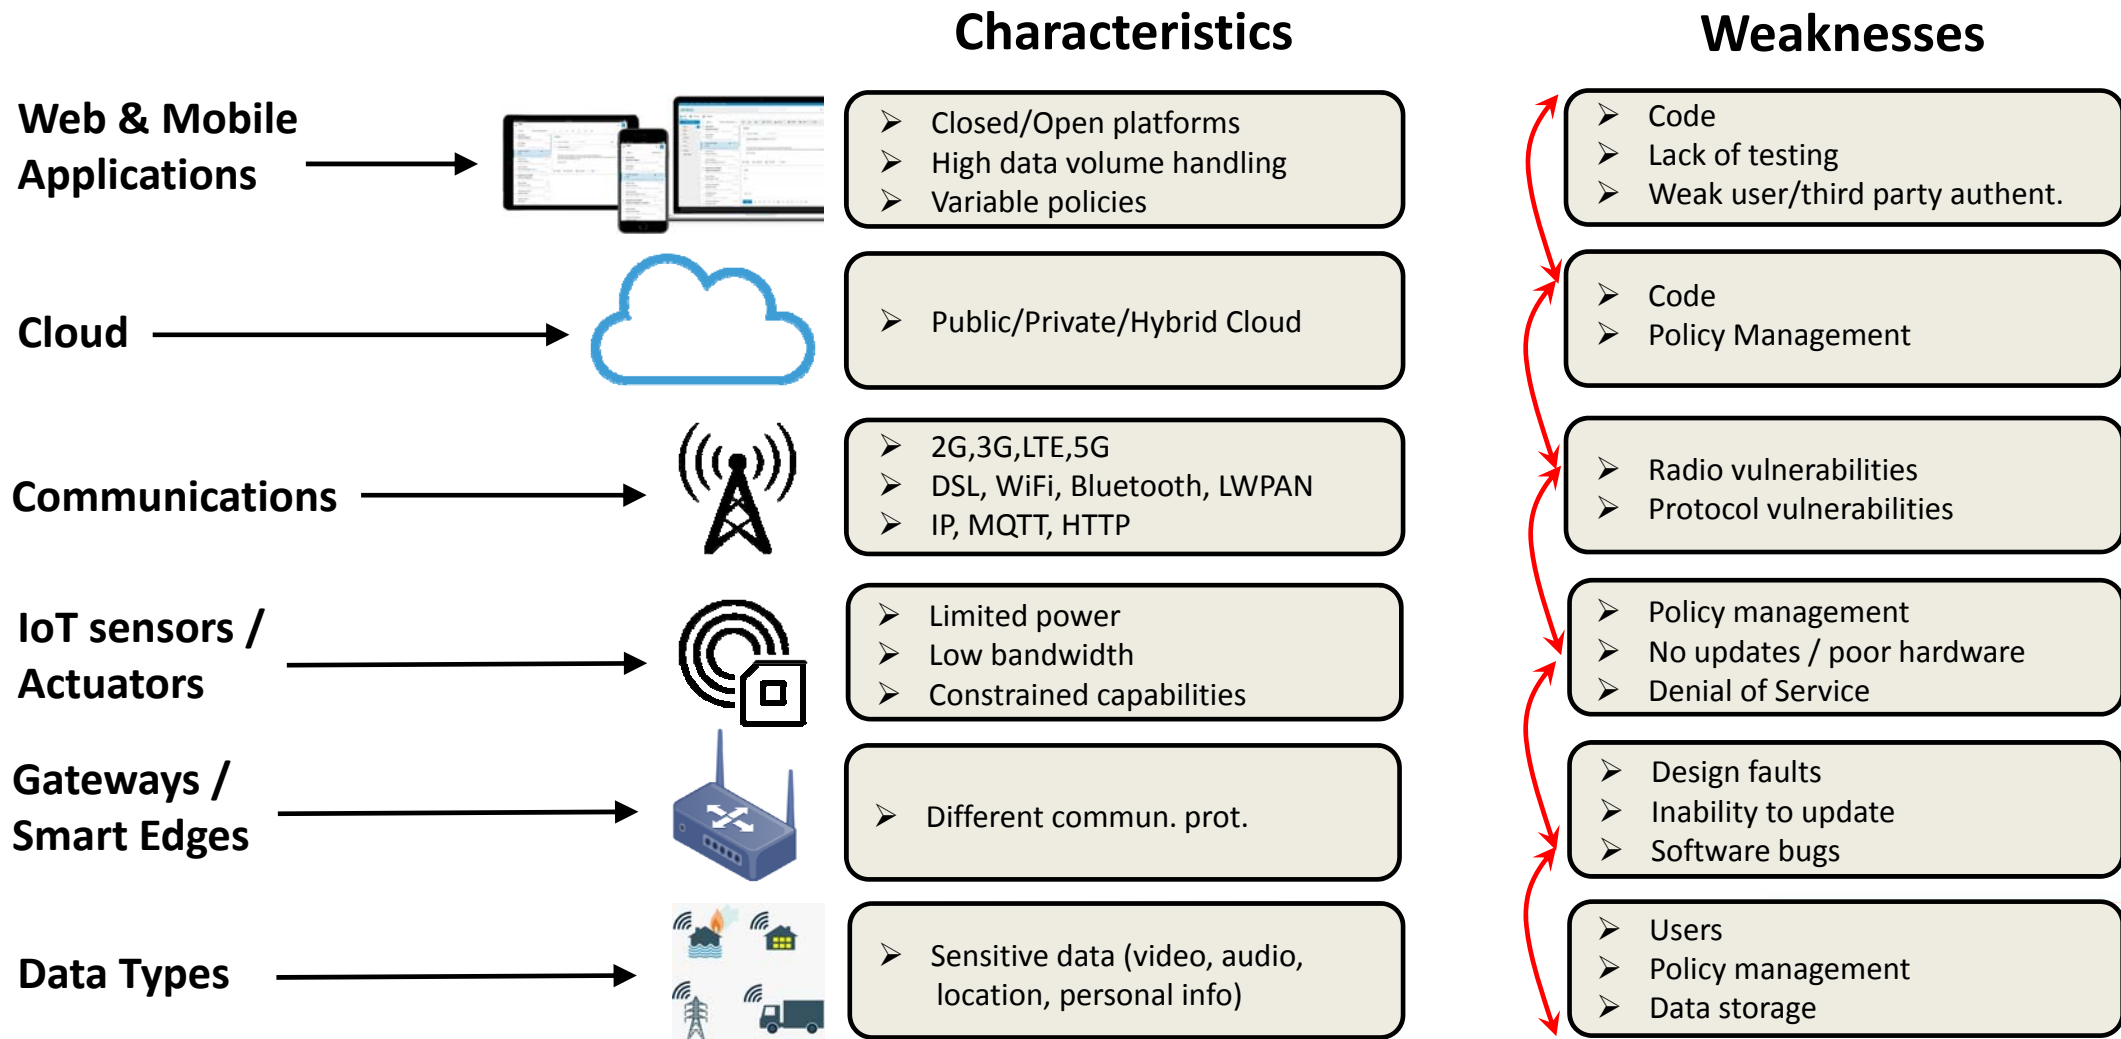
Characteristics

Weaknesses

Web & Mobile Applications

➢ Closed/Open platforms
➢ High data volume handling
➢ Variable policies

➢ Code
➢ Lack of testing
➢ Weak user/third party authent.

Cloud

➢ Public/Private/Hybrid Cloud

➢ Code
➢ Policy Management

Communications

➢ 2G,3G,LTE,5G
➢ DSL, WiFi, Bluetooth, LWPAN
➢ IP, MQTT, HTTP

➢ Radio vulnerabilities
➢ Protocol vulnerabilities

IoT sensors / Actuators

➢ Limited power
➢ Low bandwidth
➢ Constrained capabilities

➢ Policy management
➢ No updates / poor hardware
➢ Denial of Service

Gateways / Smart Edges

➢ Different commun. prot.

➢ Design faults
➢ Inability to update
➢ Software bugs

Data Types

➢ Sensitive data (video, audio, location, personal info)

➢ Users
➢ Policy management
➢ Data storage